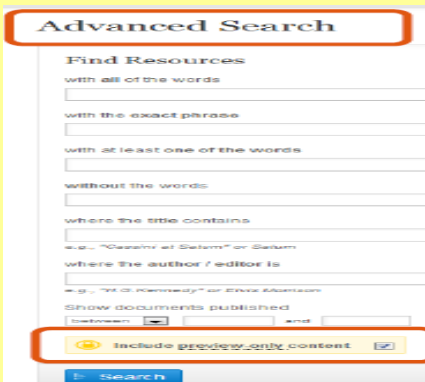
Advanced Search

Find Resources

with all of the words

with the exact phrase

with at least one of the words

without the words

where the title contains

e.g., "Cezanne et Salem" or Salem

where the author / editor is

e.g., "W.C.Kennedy" or Elvis Morrison

Show documents published

between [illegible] and

Include preview only content

Search